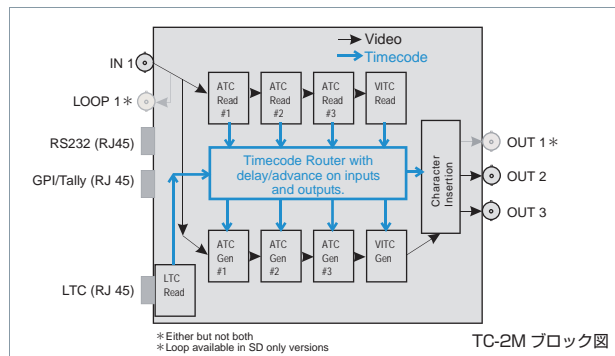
Video
Timecode

IN 1
LOOP 1＊
RS232 (RJ45)
GPI/Tally (RJ 45)
LTC (RJ 45)

ATC Read #1
ATC Read #2
ATC Read #3
VITC Read

Timecode Router with delay/advance on inputs and outputs.

Character Insertion

ATC Gen #1
ATC Gen #2
ATC Gen #3
VITC Gen

LTC Read

OUT 1＊
OUT 2
OUT 3

＊Either but not both
＊Loop available in SD only versions

TC-2M ブロック図